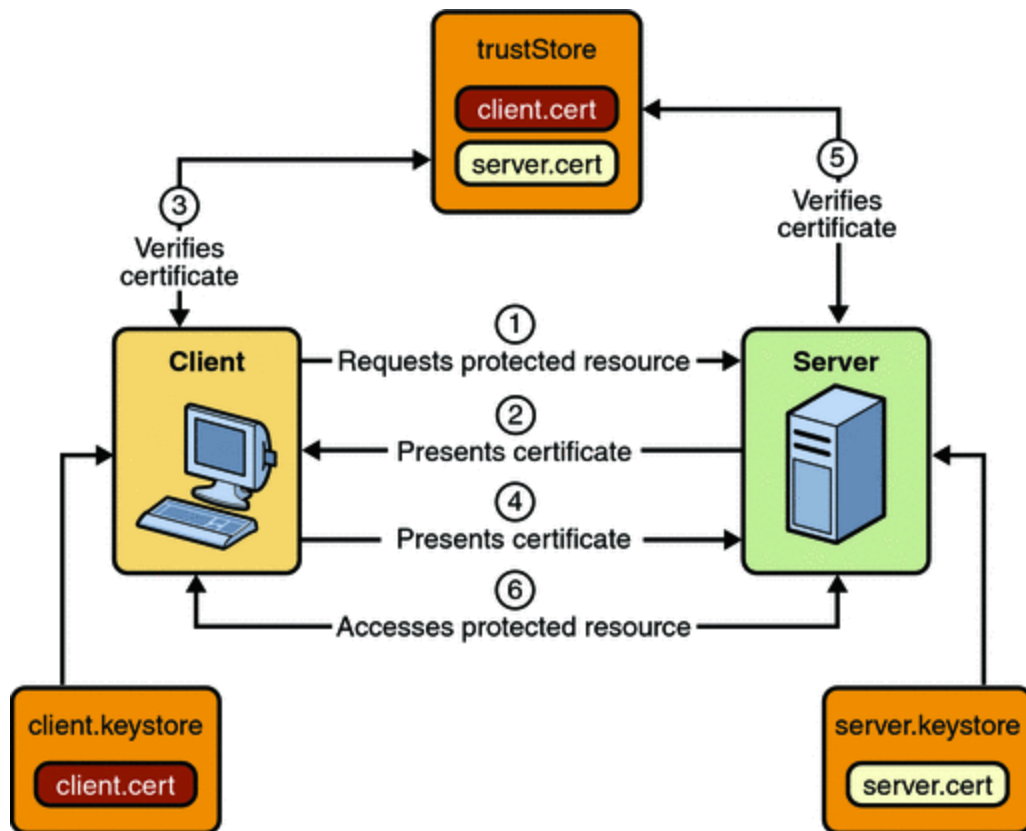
trustStore

client.cert

server.cert

3
Verifies certificate

5
Verifies certificate

Client

Server

1
Requests protected resource

2
Presents certificate

4
Presents certificate

6
Accesses protected resource

client.keystore

client.cert

server.keystore

server.cert